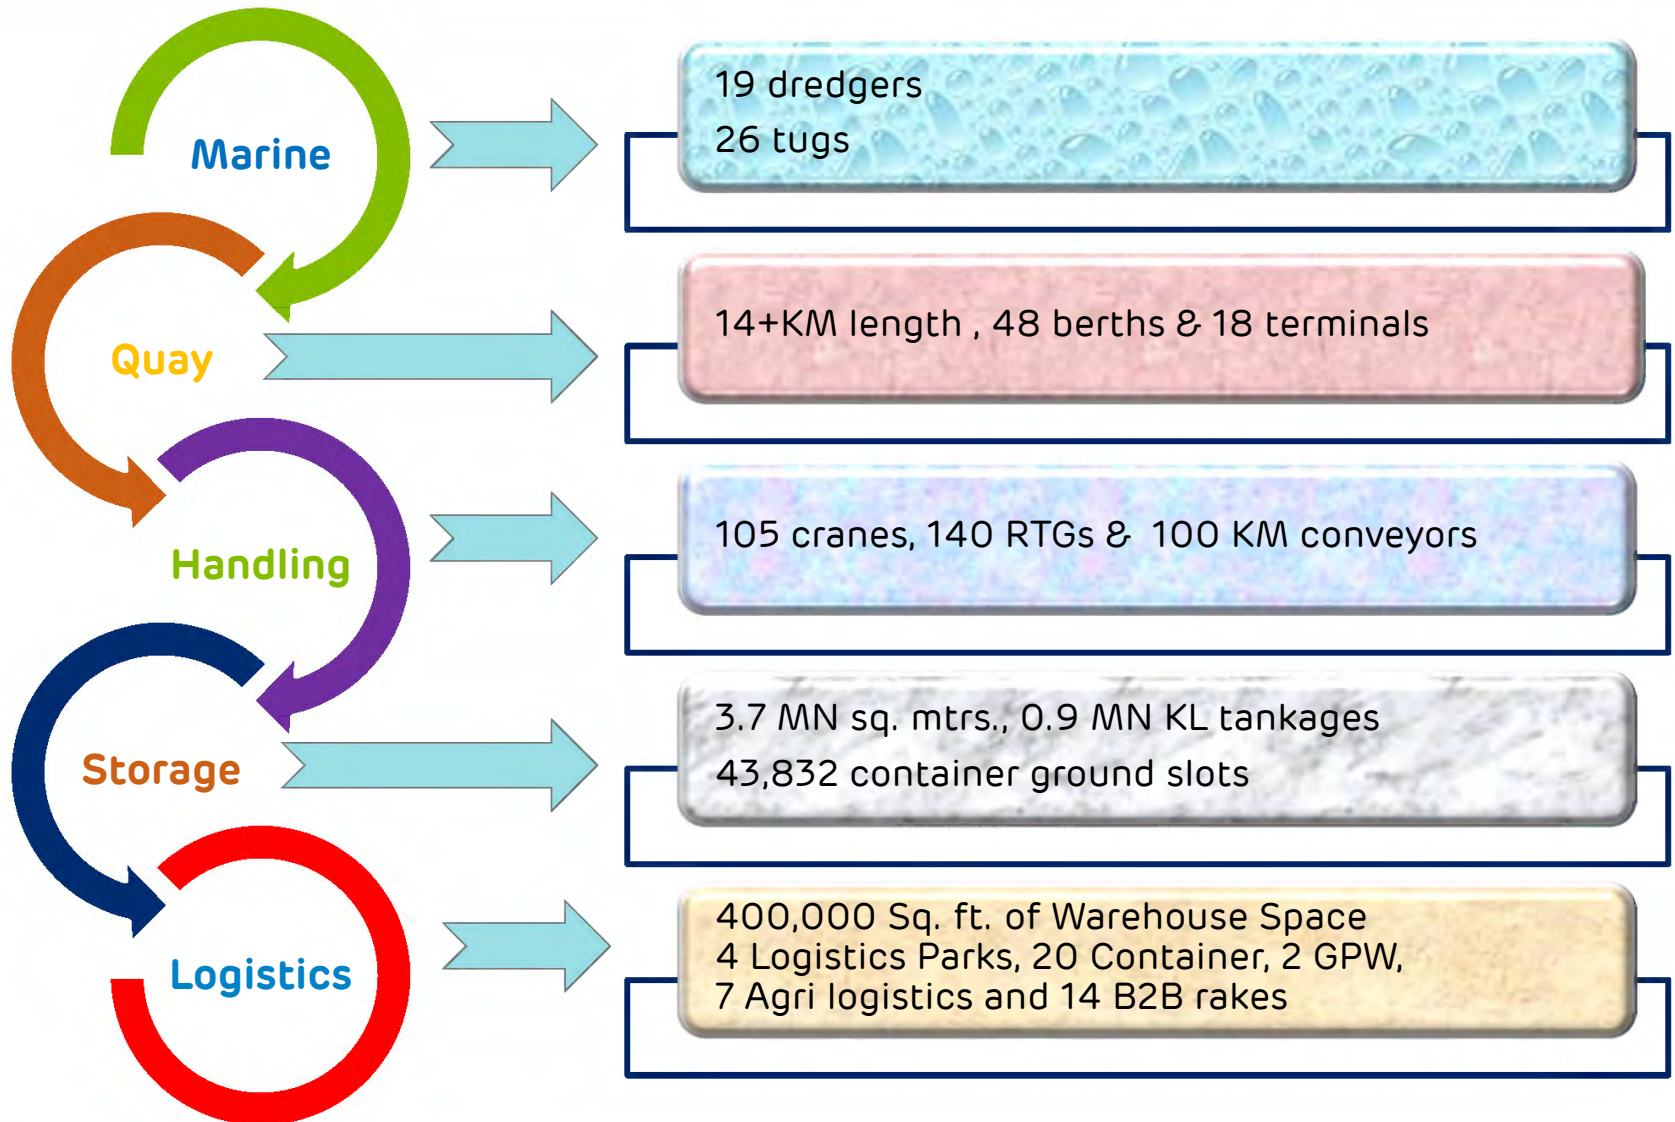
Marine

19 dredgers
26 tugs

Quay

14+KM length , 48 berths & 18 terminals

Handling

105 cranes, 140 RTGs & 100 KM conveyors

Storage

3.7 MN sq. mtrs., 0.9 MN KL tankages
43,832 container ground slots

Logistics

400,000 Sq. ft. of Warehouse Space
4 Logistics Parks, 20 Container, 2 GPW,
7 Agri logistics and 14 B2B rakes